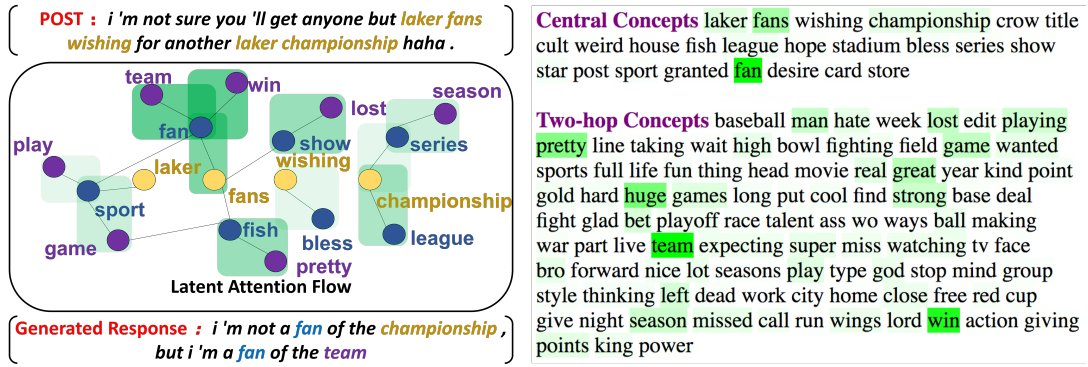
POST : i 'm not sure you 'll get anyone but laker fans wishing for another laker championship haha .

team
win
season
fan
lost
play
show
laker
wishing
series
fans
sport
championship
fish
game
bless
league
pretty
Latent Attention Flow

Generated Response : i 'm not a fan of the championship , but i 'm a fan of the team

Central Concepts laker fans wishing championship crow title cult weird house fish league hope stadium bless series show star post sport granted fan desire card store

Two-hop Concepts baseball man hate week lost edit playing pretty line taking wait high bowl fighting field game wanted sports full life fun thing head movie real great year kind point gold hard huge games long put cool find strong base deal fight glad bet playoff race talent ass wo ways ball making war part live team expecting super miss watching tv face bro forward nice lot seasons play type god stop mind group style thinking left dead work city home close free red cup give night season missed call run wings lord win action giving points king power